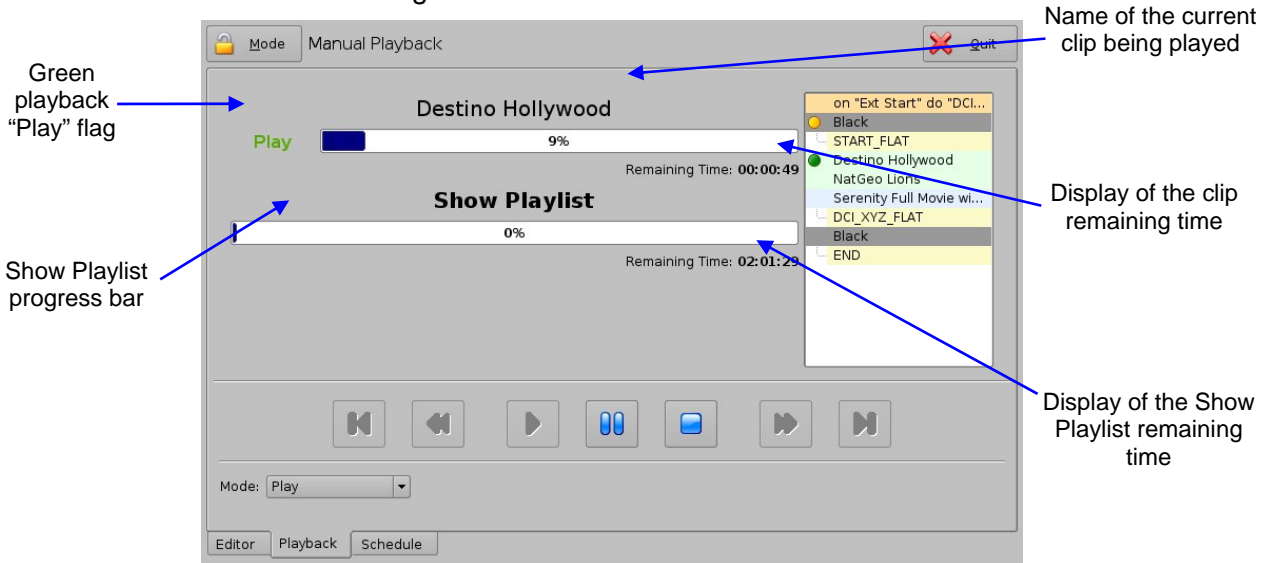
Mode Manual Playback

Quit

Name of the current clip being played

Green playback "Play" flag

Destino Hollywood

Play 9%

Remaining Time: 00:00:49

Show Playlist

0%

Remaining Time: 02:01:29

on "Ext Start" do "DCI...
Black
START_FLAT
Destino Hollywood
NatGeo Lions
Serenity Full Movie wi...
DCI_XYZ_FLAT
Black
END

Display of the clip remaining time

Show Playlist progress bar

Display of the Show Playlist remaining time

Mode: Play

Editor Playback Schedule